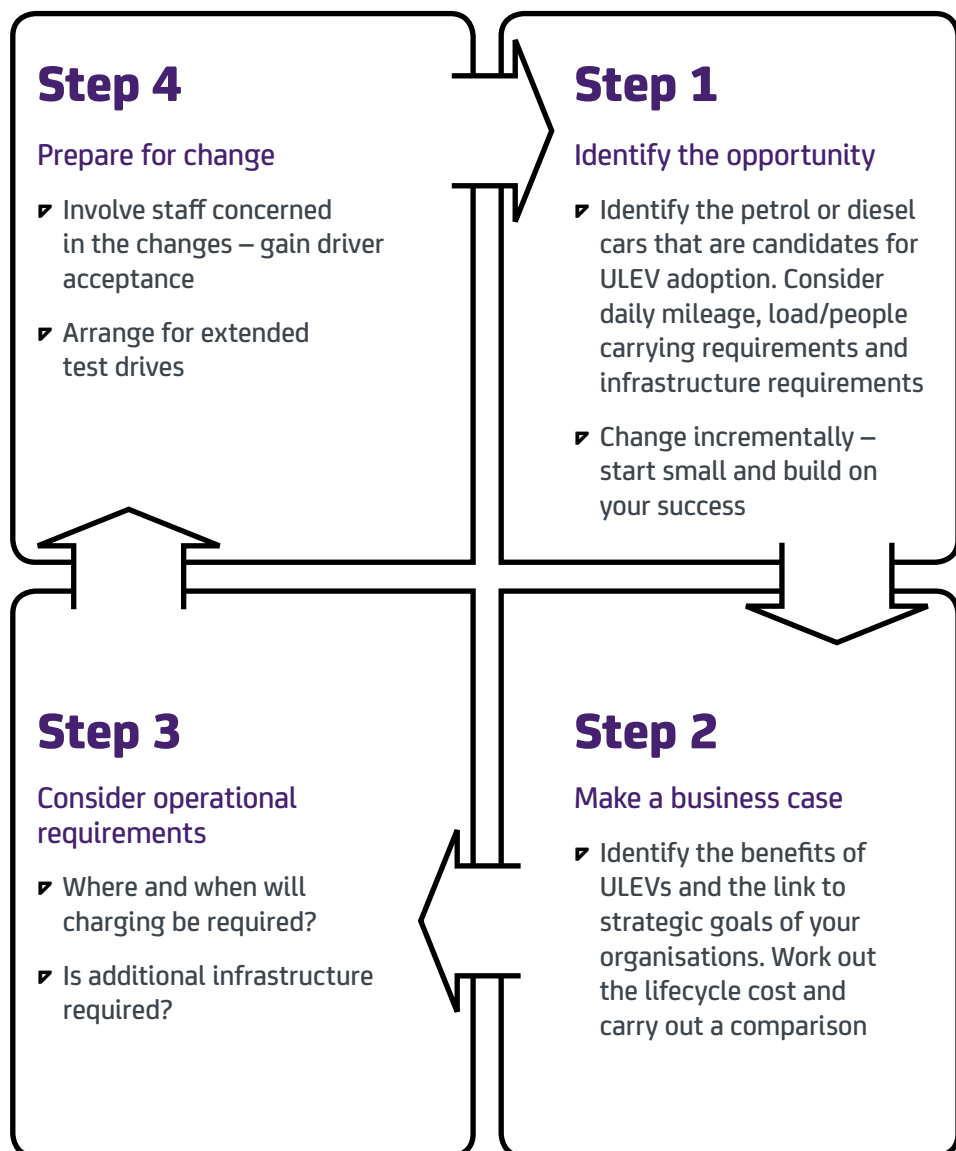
Step 4

Prepare for change

Involve staff concerned in the changes – gain driver acceptance

Arrange for extended test drives

Step 1

Identify the opportunity

Identify the petrol or diesel cars that are candidates for ULEV adoption. Consider daily mileage, load/people carrying requirements and infrastructure requirements

Change incrementally – start small and build on your success

Step 3

Consider operational requirements

Where and when will charging be required?

Is additional infrastructure required?

Step 2

Make a business case

Identify the benefits of ULEVs and the link to strategic goals of your organisations. Work out the lifecycle cost and carry out a comparison